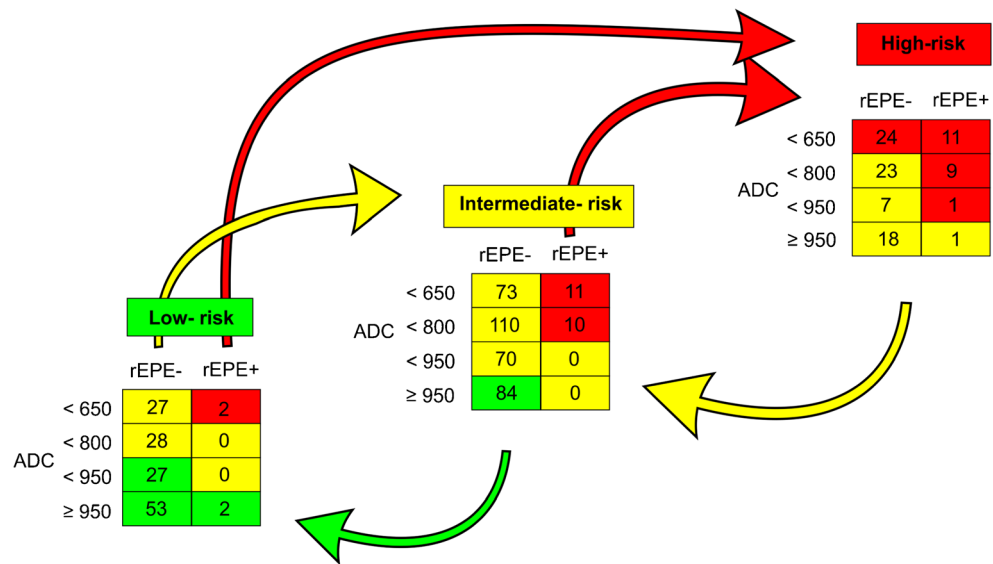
High-risk

| ADC | rEPE- | rEPE+ |
|---|---|---|
| < 650 | 24 | 11 |
| < 800 | 23 | 9 |
| < 950 | 7 | 1 |
| ≥ 950 | 18 | 1 |

Intermediate- risk

| ADC | rEPE- | rEPE+ |
|---|---|---|
| < 650 | 73 | 11 |
| < 800 | 110 | 10 |
| < 950 | 70 | 0 |
| ≥ 950 | 84 | 0 |

Low- risk

| ADC | rEPE- | rEPE+ |
|---|---|---|
| < 650 | 27 | 2 |
| < 800 | 28 | 0 |
| < 950 | 27 | 0 |
| ≥ 950 | 53 | 2 |